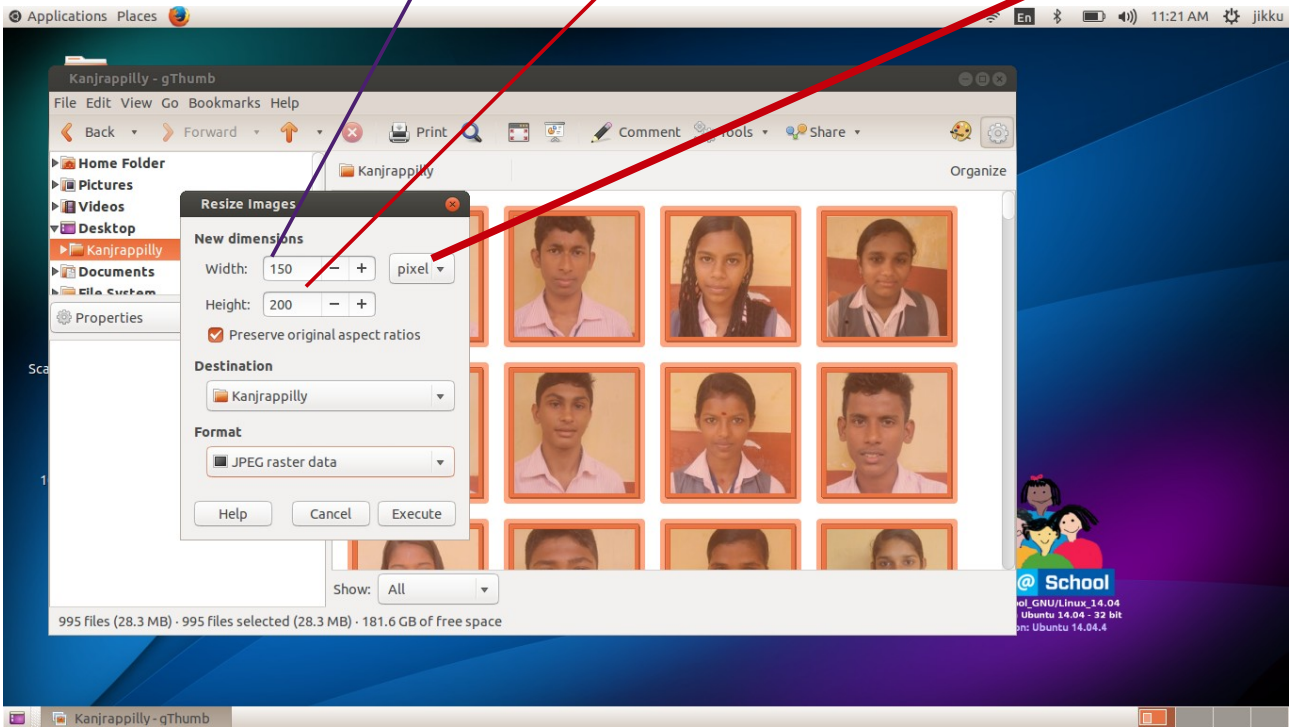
Applications Places

En 11:21 AM jikku

Kanjrappilly - gThumb

File Edit View Go Bookmarks Help

Back Forward Print Comment Tools Share

Home Folder
Pictures
Videos
Desktop
Kanjrappilly
Documents
File System

Properties

Kanjrappilly

Organize

Resize Images

New dimensions

Width: 150 − + pixel

Height: 200 − +

Preserve original aspect ratios

Destination

Kanjrappilly

Format

JPEG raster data

Help Cancel Execute

Show: All

995 files (28.3 MB) · 995 files selected (28.3 MB) · 181.6 GB of free space

Sca

1

@ School
ol_GNU/Linux_14.04
Ubuntu 14.04 - 32 bit
n: Ubuntu 14.04.4

Kanjrappilly - gThumb